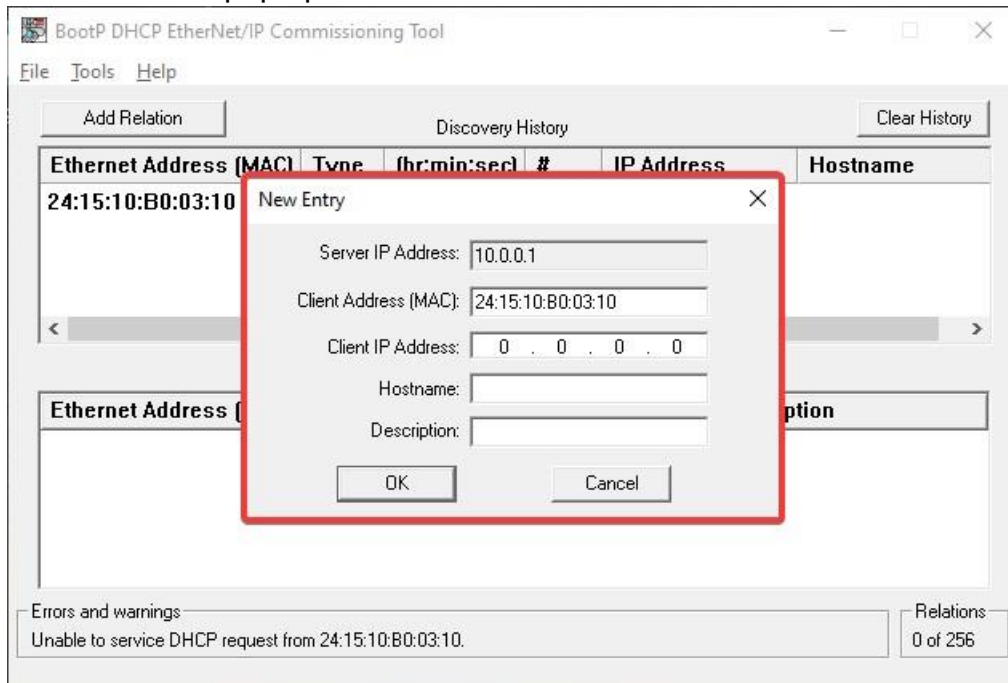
BootP DHCP EtherNet/IP Commissioning Tool

File Tools Help

Add Relation

Discovery History

Clear History

| Ethernet Address (MAC) | Type | (hr:min:sec) | # | IP Address | Hostname |
|---|---|---|---|---|---|
| 24:15:10:B0:03:10 | | | | | |

Ethernet Address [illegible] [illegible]ption

New Entry

Server IP Address: 10.0.0.1

Client Address (MAC): 24:15:10:B0:03:10

Client IP Address: 0 . 0 . 0 . 0

Hostname:

Description:

OK

Cancel

Errors and warnings

Unable to service DHCP request from 24:15:10:B0:03:10.

Relations

0 of 256